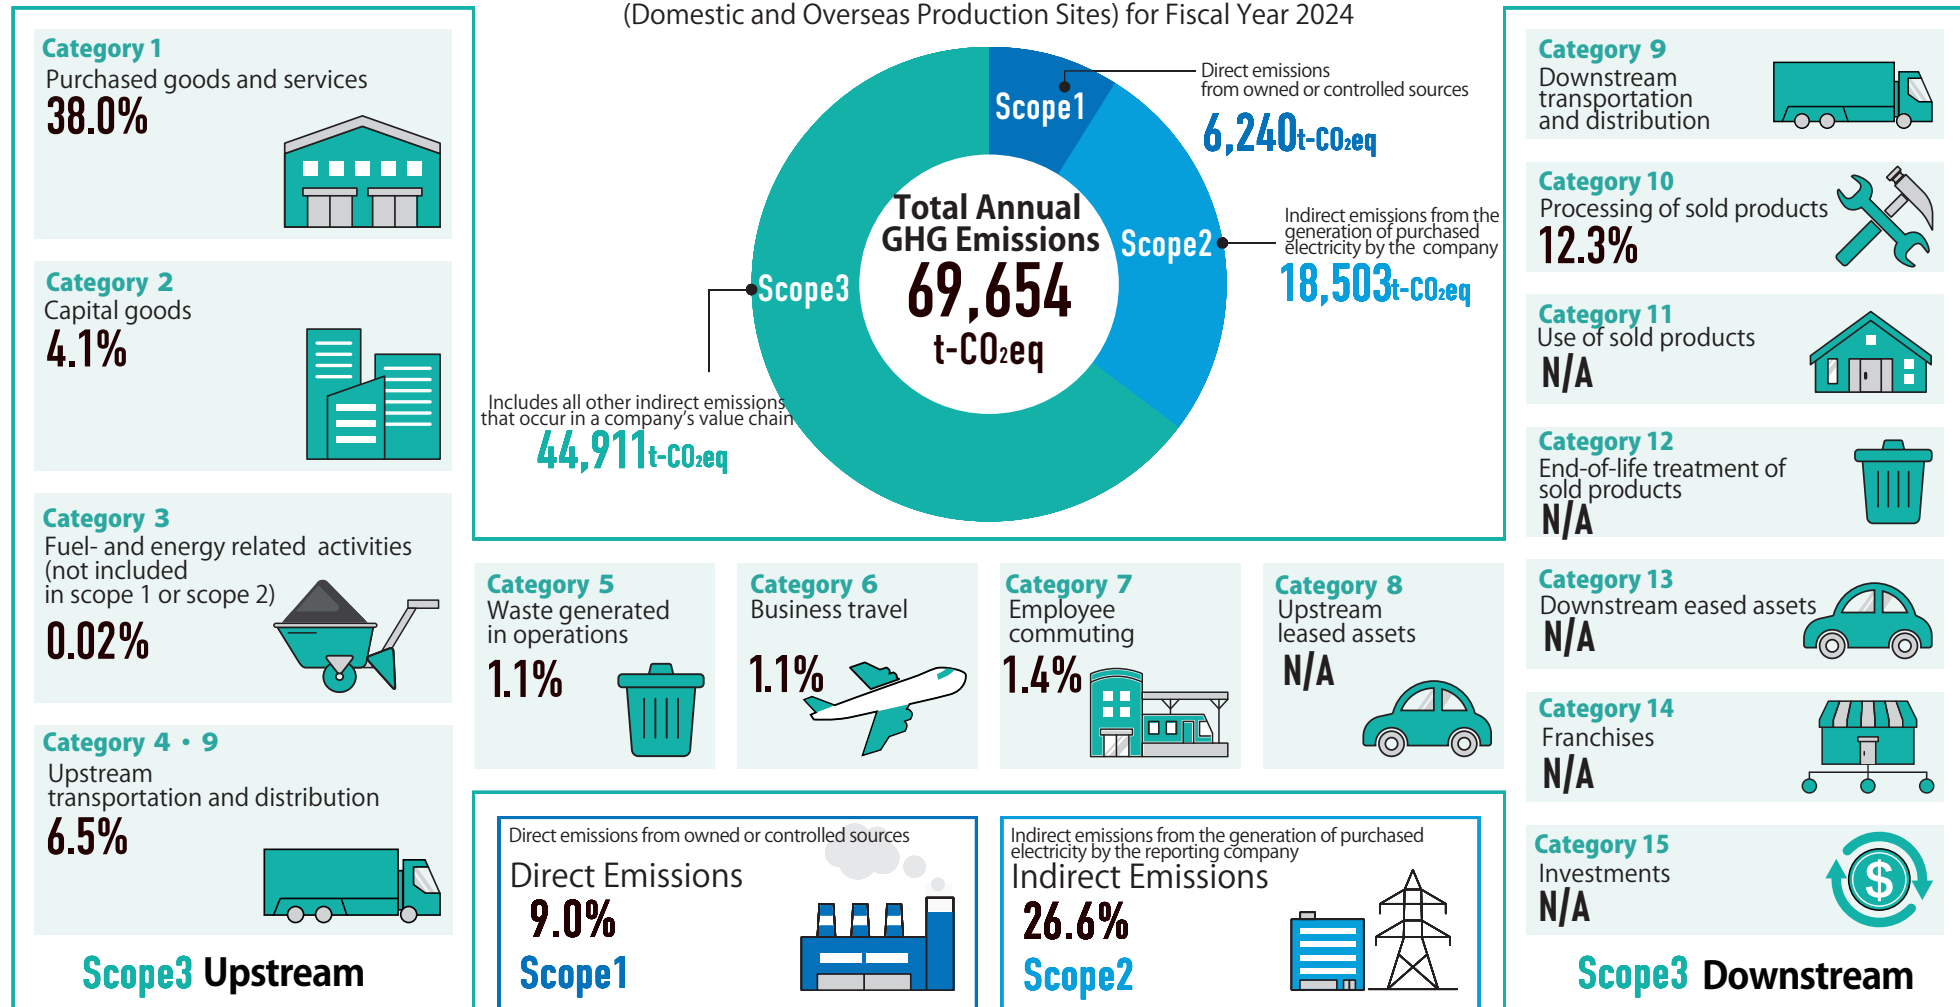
(Domestic and Overseas Production Sites) for Fiscal Year 2024

Category 1
Purchased goods and services
38.0%

Category 2
Capital goods
4.1%

Category 3
Fuel- and energy related activities (not included in scope 1 or scope 2)
0.02%

Category 4・9
Upstream transportation and distribution
6.5%

Scope3 Upstream

Scope1
Direct emissions from owned or controlled sources
6,240t-CO₂eq

Scope2
Indirect emissions from the generation of purchased electricity by the company
18,503t-CO₂eq

Scope3
Includes all other indirect emissions that occur in a company's value chain
44,911t-CO₂eq

Total Annual GHG Emissions
69,654
t-CO₂eq

Category 5
Waste generated in operations
1.1%

Category 6
Business travel
1.1%

Category 7
Employee commuting
1.4%

Category 8
Upstream leased assets
N/A

Direct emissions from owned or controlled sources
Direct Emissions
9.0%
Scope1

Indirect emissions from the generation of purchased electricity by the reporting company
Indirect Emissions
26.6%
Scope2

Category 9
Downstream transportation and distribution

Category 10
Processing of sold products
12.3%

Category 11
Use of sold products
N/A

Category 12
End-of-life treatment of sold products
N/A

Category 13
Downstream eased assets
N/A

Category 14
Franchises
N/A

Category 15
Investments
N/A

Scope3 Downstream